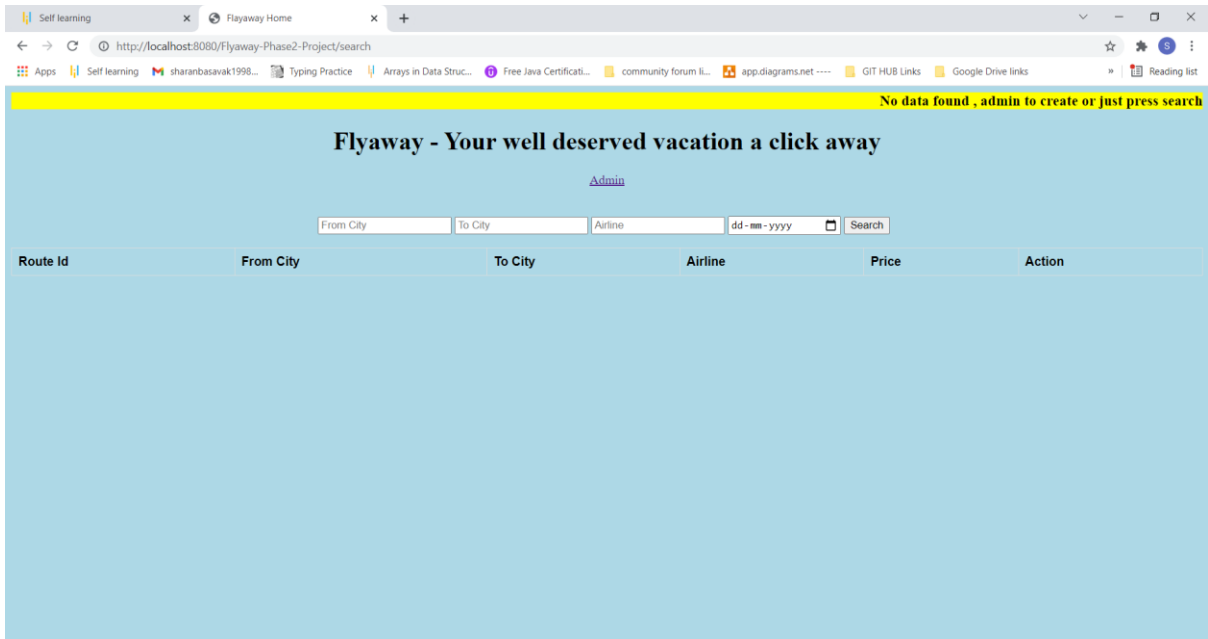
Self learning × Flayaway Home × +

http://localhost:8080/Flyaway-Phase2-Project/search

Apps Self learning sharanbasavak1998... Typing Practice Arrays in Data Struc... Free Java Certificati... community forum li... app.diagrams.net ---- GIT HUB Links Google Drive links » Reading list

No data found , admin to create or just press search

Flyaway - Your well deserved vacation a click away

Admin

From City To City Airline dd-mm-yyyy Search

| Route Id | From City | To City | Airline | Price | Action |
|---|---|---|---|---|---|